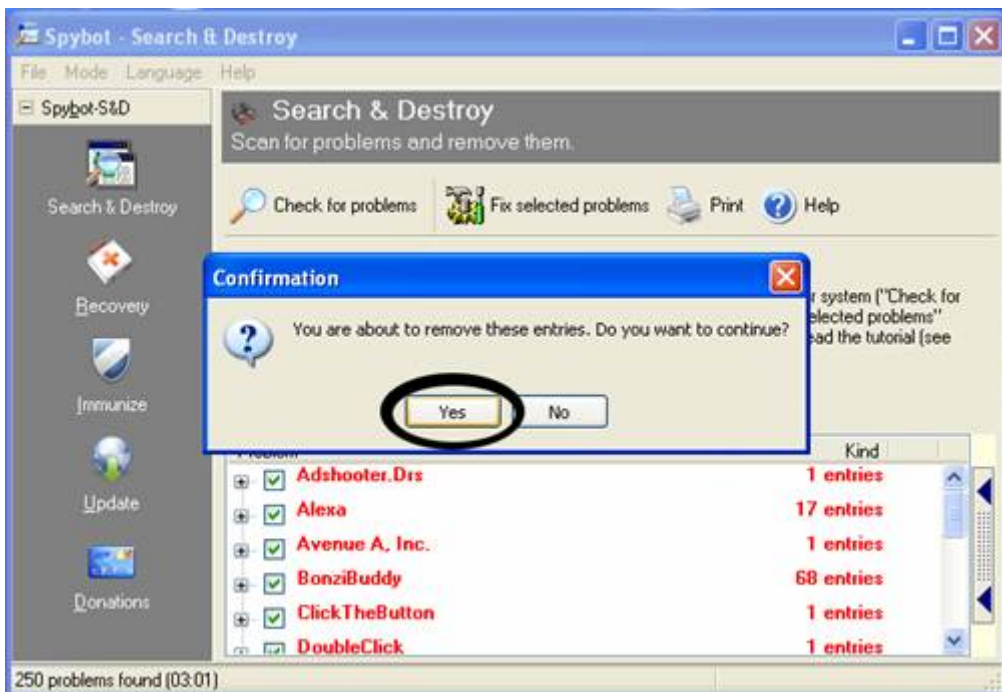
Spybot - Search & Destroy

File Mode Language Help

Spybot-S&D

Search & Destroy

Recovery

Immunize

Update

Donations

Search & Destroy
Scan for problems and remove them.

Check for problems
Fix selected problems
Print
Help

r system ("Check for
elected problems"
ead the tutorial (see

Confirmation

You are about to remove these entries. Do you want to continue?

Yes
No

Kind

| Problem | Kind |
|---|---|
| Adshooter.Drs | 1 entries |
| Alexa | 17 entries |
| Avenue A, Inc. | 1 entries |
| BonziBuddy | 68 entries |
| ClickTheButton | 1 entries |
| DoubleClick | 1 entries |

250 problems found (03:01)